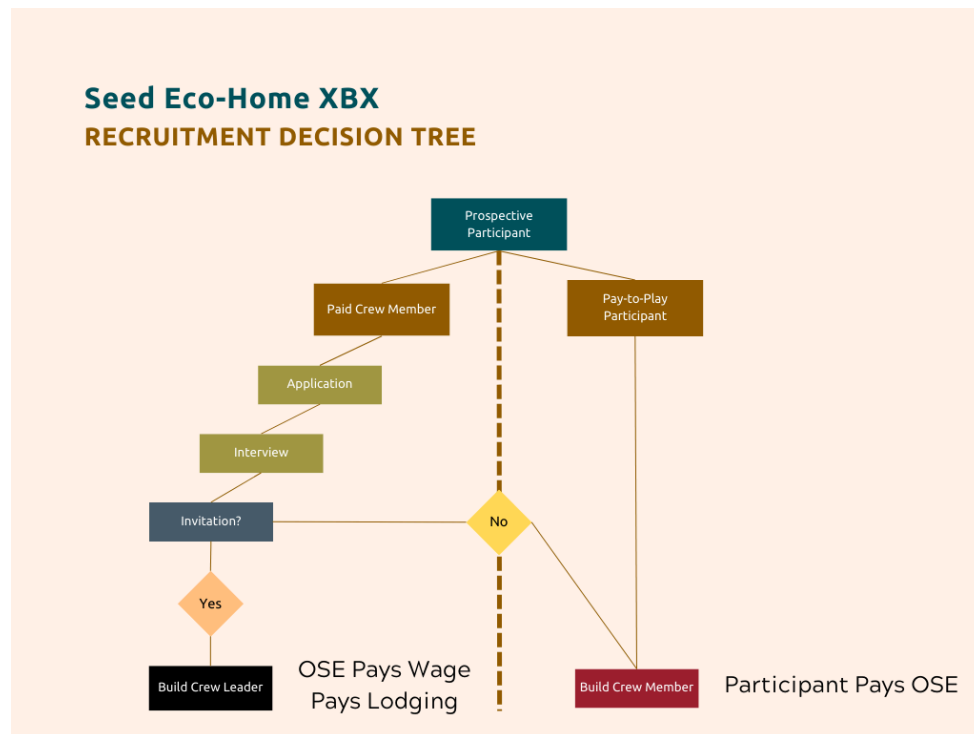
Seed Eco-Home XBX
RECRUITMENT DECISION TREE

Prospective Participant

Paid Crew Member

Pay-to-Play Participant

Application

Interview

Invitation?

No

Yes

Build Crew Leader

OSE Pays Wage
Pays Lodging

Build Crew Member

Participant Pays OSE